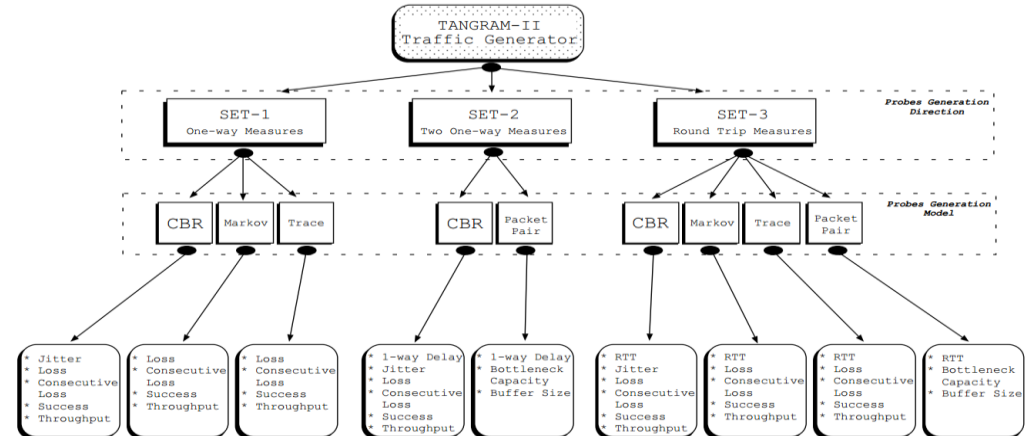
TANGRAM-II
Traffic Generator

Probes Generation Direction

SET-1
One-way Measures

SET-2
Two One-way Measures

SET-3
Round Trip Measures

Probes Generation Model

CBR

Markov

Trace

CBR

Packet Pair

CBR

Markov

Trace

Packet Pair

* Jitter
* Loss
* Consecutive Loss
* Success
* Throughput

* Loss
* Consecutive Loss
* Success
* Throughput

* Loss
* Consecutive Loss
* Success
* Throughput

* 1-way Delay
* Jitter
* Loss
* Consecutive Loss
* Success
* Throughput

* 1-way Delay
* Bottleneck Capacity
* Buffer Size

* RTT
* Jitter
* Loss
* Consecutive Loss
* Success
* Throughput

* RTT
* Loss
* Consecutive Loss
* Success
* Throughput

* RTT
* Loss
* Consecutive Loss
* Success
* Throughput

* RTT
* Bottleneck Capacity
* Buffer Size